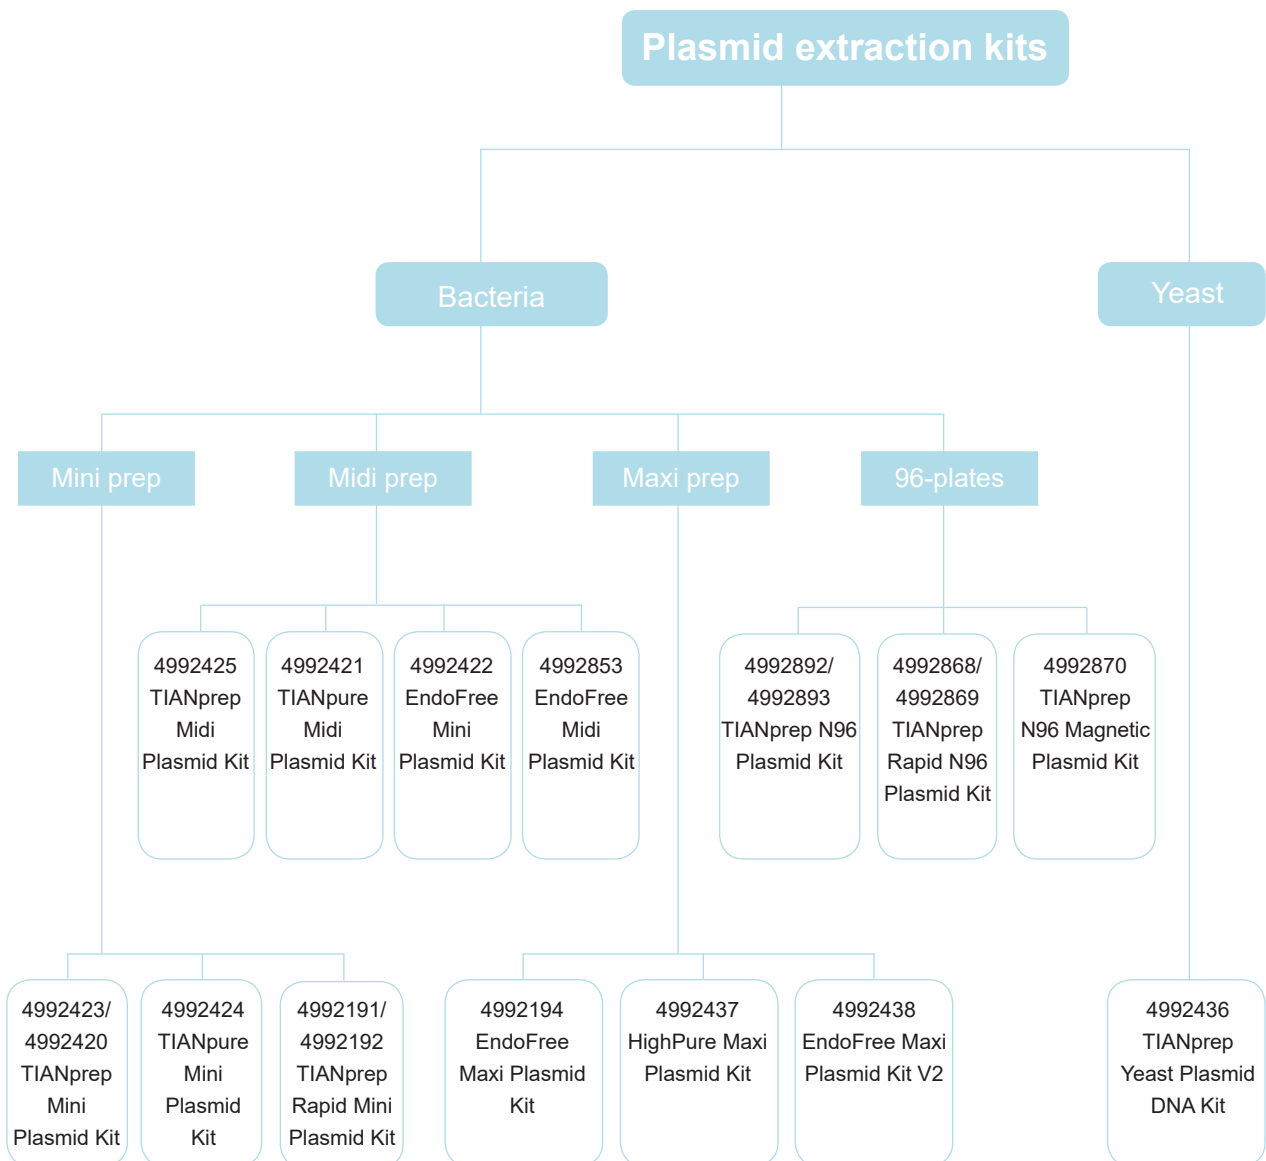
Plasmid extraction kits

Bacteria

Yeast

Mini prep

Midi prep

Maxi prep

96-plates

4992425 TIANprep Midi Plasmid Kit

4992421 TIANpure Midi Plasmid Kit

4992422 EndoFree Mini Plasmid Kit

4992853 EndoFree Midi Plasmid Kit

4992892/ 4992893 TIANprep N96 Plasmid Kit

4992868/ 4992869 TIANprep Rapid N96 Plasmid Kit

4992870 TIANprep N96 Magnetic Plasmid Kit

4992423/ 4992420 TIANprep Mini Plasmid Kit

4992424 TIANpure Mini Plasmid Kit

4992191/ 4992192 TIANprep Rapid Mini Plasmid Kit

4992194 EndoFree Maxi Plasmid Kit

4992437 HighPure Maxi Plasmid Kit

4992438 EndoFree Maxi Plasmid Kit V2

4992436 TIANprep Yeast Plasmid DNA Kit